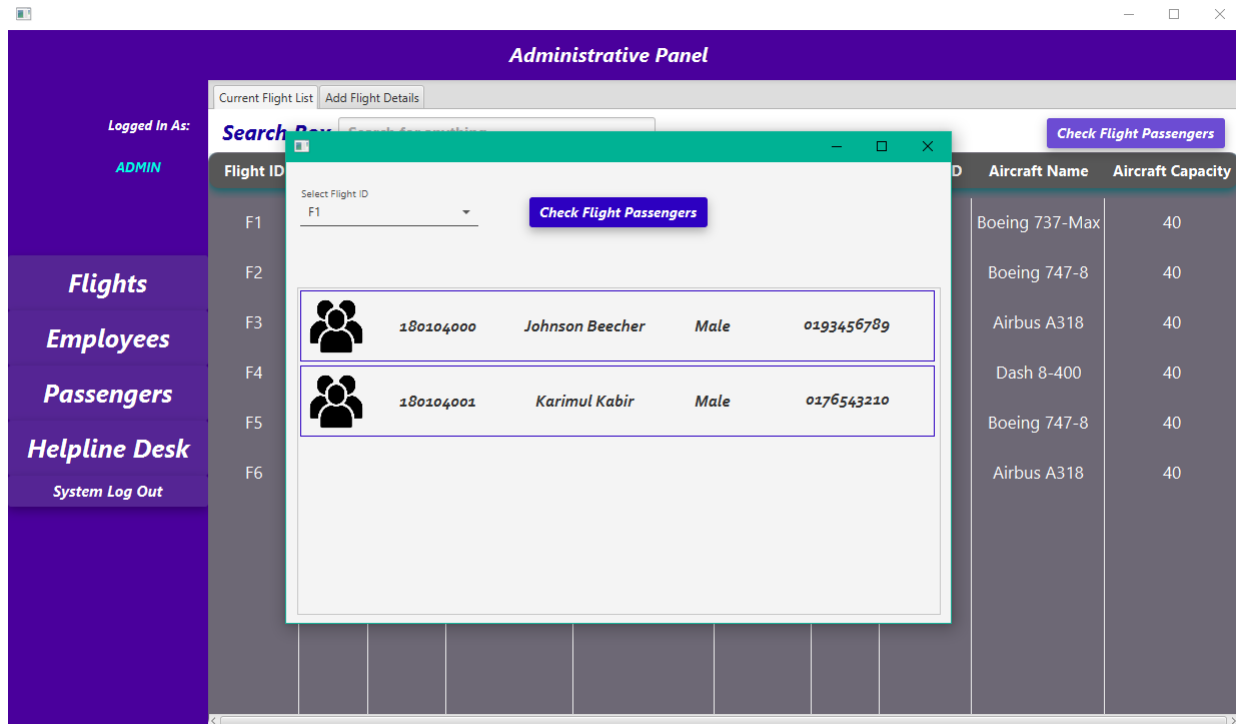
Administrative Panel

Logged In As:

ADMIN

Flights

Employees

Passengers

Helpline Desk

System Log Out

Current Flight List | Add Flight Details

Search Box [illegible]

Check Flight Passengers

| Flight ID | D | Aircraft Name | Aircraft Capacity |
|---|---|---|---|
| F1 | | Boeing 737-Max | 40 |
| F2 | | Boeing 747-8 | 40 |
| F3 | | Airbus A318 | 40 |
| F4 | | Dash 8-400 | 40 |
| F5 | | Boeing 747-8 | 40 |
| F6 | | Airbus A318 | 40 |

Select Flight ID
F1

Check Flight Passengers

| | | | |
|---|---|---|---|
| 180104000 | Johnson Beecher | Male | 0193456789 |
| 180104001 | Karimul Kabir | Male | 0176543210 |